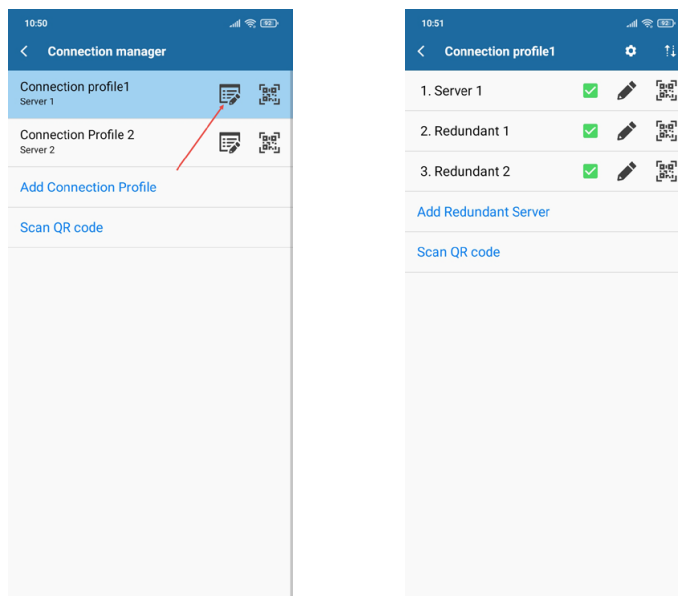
10:50

Connection manager

Connection profile1
Server 1

Connection Profile 2
Server 2

Add Connection Profile

Scan QR code

10:51

Connection profile1

1. Server 1

2. Redundant 1

3. Redundant 2

Add Redundant Server

Scan QR code